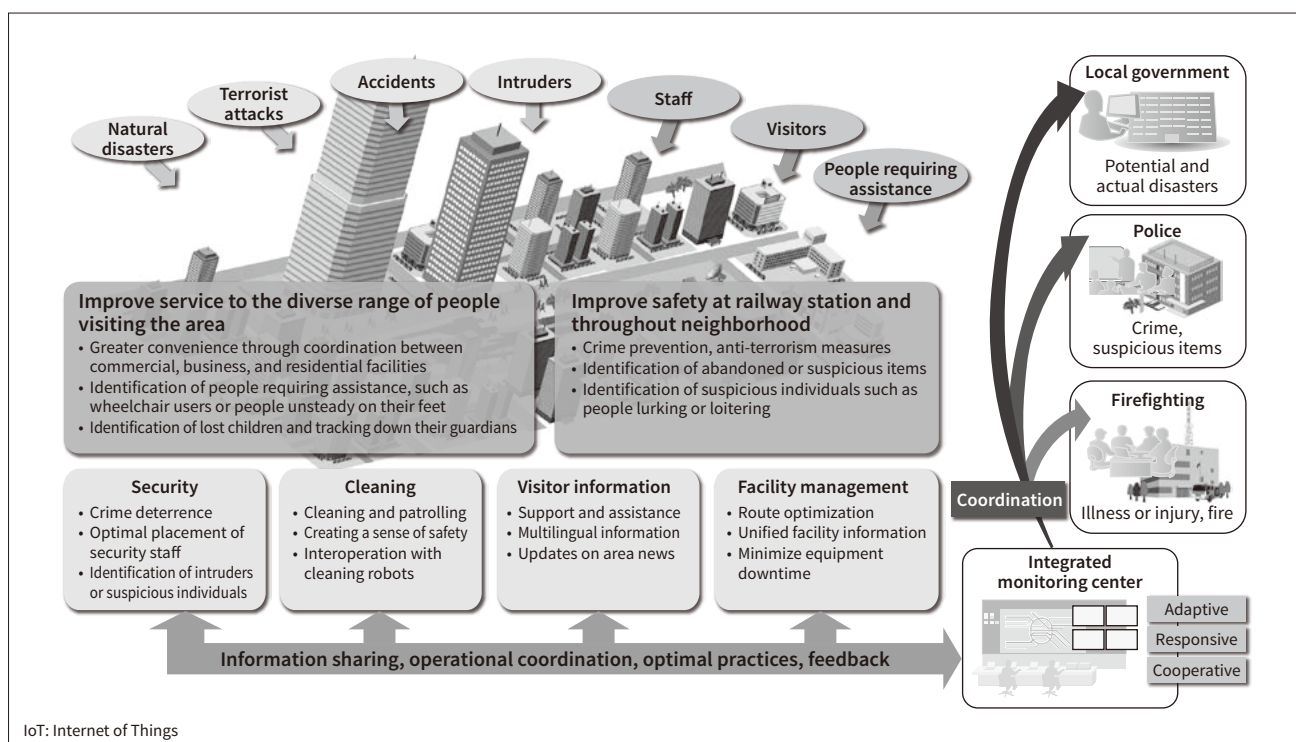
Natural disasters

Terrorist attacks

Accidents

Intruders

Staff

Visitors

People requiring assistance

Local government

Potential and actual disasters

Police

Crime, suspicious items

Firefighting

Illness or injury, fire

Improve service to the diverse range of people visiting the area
• Greater convenience through coordination between commercial, business, and residential facilities
• Identification of people requiring assistance, such as wheelchair users or people unsteady on their feet
• Identification of lost children and tracking down their guardians

Improve safety at railway station and throughout neighborhood
• Crime prevention, anti-terrorism measures
• Identification of abandoned or suspicious items
• Identification of suspicious individuals such as people lurking or loitering

Security
• Crime deterrence
• Optimal placement of security staff
• Identification of intruders or suspicious individuals

Cleaning
• Cleaning and patrolling
• Creating a sense of safety
• Interoperation with cleaning robots

Visitor information
• Support and assistance
• Multilingual information
• Updates on area news

Facility management
• Route optimization
• Unified facility information
• Minimize equipment downtime

Coordination

Integrated monitoring center

Adaptive

Responsive

Cooperative

Information sharing, operational coordination, optimal practices, feedback

IoT: Internet of Things